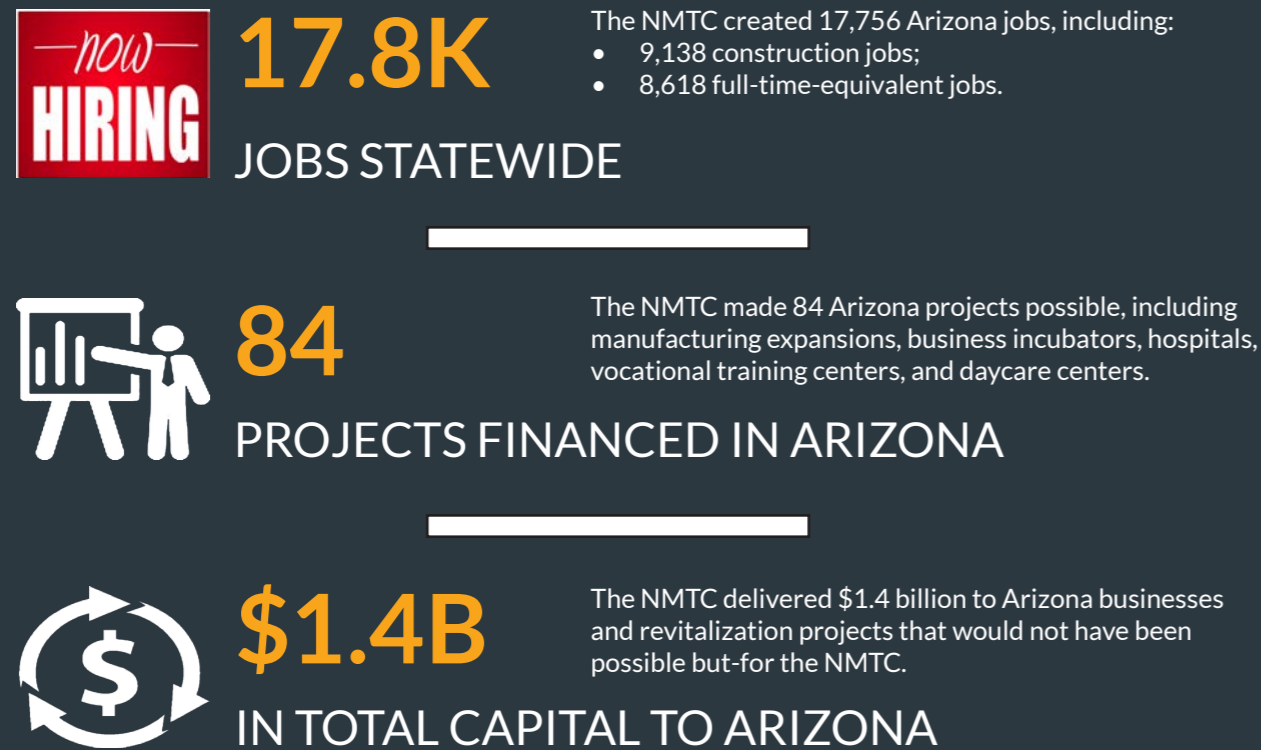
—now—
HIRING

17.8K

The NMTC created 17,756 Arizona jobs, including:
- 9,138 construction jobs;
- 8,618 full-time-equivalent jobs.

JOBS STATEWIDE

84

The NMTC made 84 Arizona projects possible, including manufacturing expansions, business incubators, hospitals, vocational training centers, and daycare centers.

PROJECTS FINANCED IN ARIZONA

$1.4B

The NMTC delivered $1.4 billion to Arizona businesses and revitalization projects that would not have been possible but-for the NMTC.

IN TOTAL CAPITAL TO ARIZONA